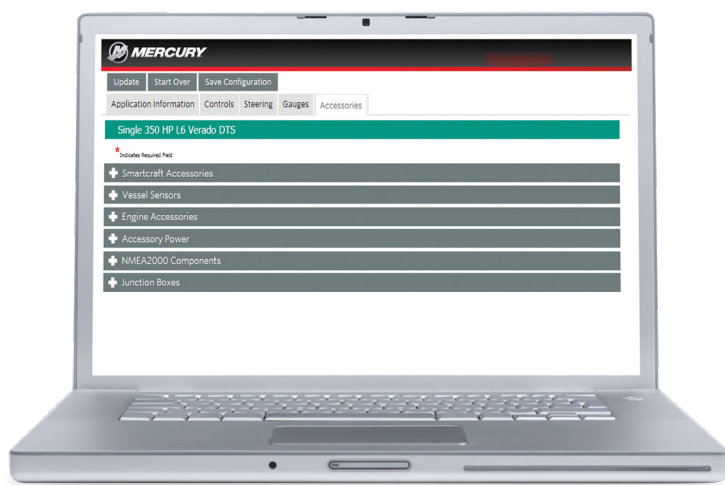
MERCURY

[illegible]

Update Start Over Save Configuration

Application Information Controls Steering Gauges Accessories

Single 350 HP L6 Verado DTS

* Indicates Required Field

Smartcraft Accessories

Vessel Sensors

Engine Accessories

Accessory Power

NMEA2000 Components

Junction Boxes